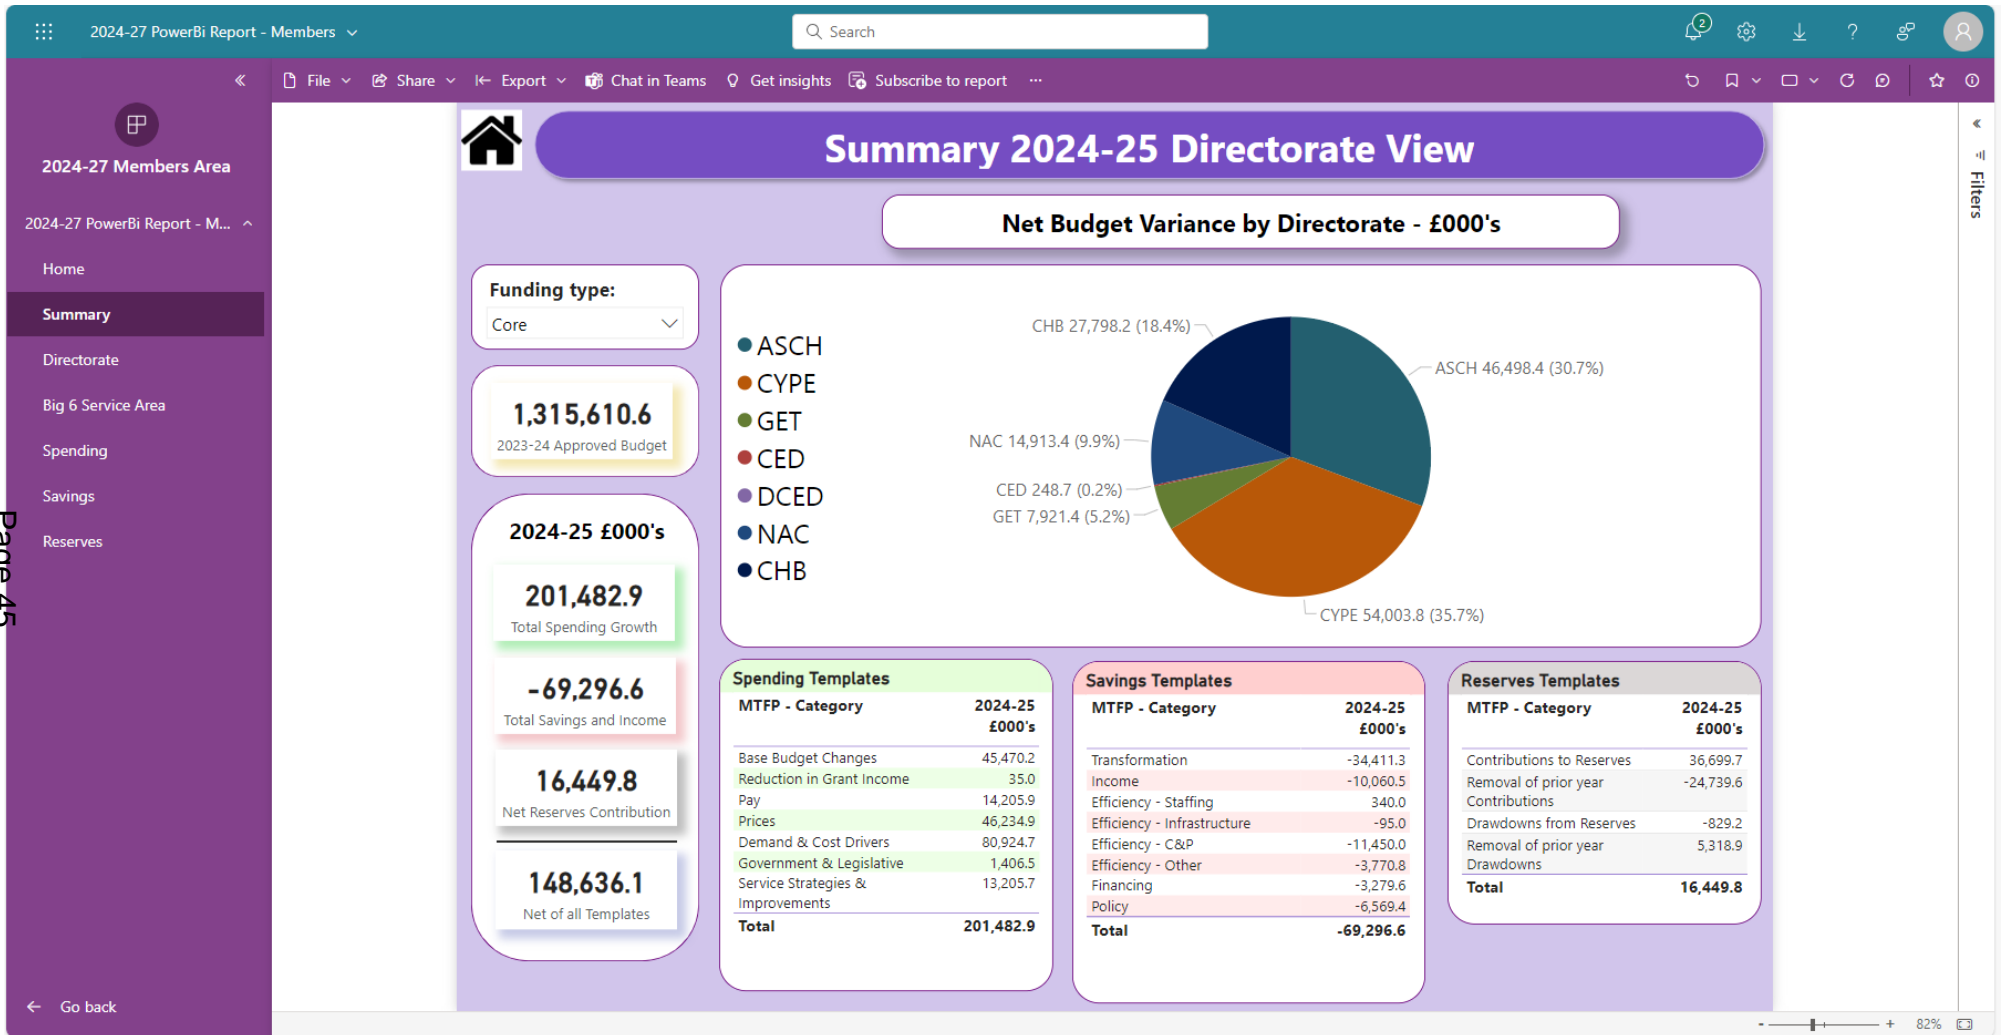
2024-27 PowerBi Report - Members

Search

2

File Share Export Chat in Teams Get insights Subscribe to report ···

2024-27 Members Area

2024-27 PowerBi Report - M...

Home

Summary

Directorate

Big 6 Service Area

Spending

Savings

Reserves

Go back

Page 45

Summary 2024-25 Directorate View

Net Budget Variance by Directorate - £000's

Funding type:

Core

1,315,610.6
2023-24 Approved Budget

2024-25 £000's

201,482.9
Total Spending Growth

-69,296.6
Total Savings and Income

16,449.8
Net Reserves Contribution

148,636.1
Net of all Templates

ASCH
CYPE
GET
CED
DCED
NAC
CHB

CHB 27,798.2 (18.4%)
ASCH 46,498.4 (30.7%)
NAC 14,913.4 (9.9%)
CED 248.7 (0.2%)
GET 7,921.4 (5.2%)
CYPE 54,003.8 (35.7%)

Spending Templates

| MTFP - Category | 2024-25 £000's |
|---|---|
| Base Budget Changes | 45,470.2 |
| Reduction in Grant Income | 35.0 |
| Pay | 14,205.9 |
| Prices | 46,234.9 |
| Demand & Cost Drivers | 80,924.7 |
| Government & Legislative | 1,406.5 |
| Service Strategies & Improvements | 13,205.7 |
| Total | 201,482.9 |

Savings Templates

| MTFP - Category | 2024-25 £000's |
|---|---|
| Transformation | -34,411.3 |
| Income | -10,060.5 |
| Efficiency - Staffing | 340.0 |
| Efficiency - Infrastructure | -95.0 |
| Efficiency - C&P | -11,450.0 |
| Efficiency - Other | -3,770.8 |
| Financing | -3,279.6 |
| Policy | -6,569.4 |
| Total | -69,296.6 |

Reserves Templates

| MTFP - Category | 2024-25 £000's |
|---|---|
| Contributions to Reserves | 36,699.7 |
| Removal of prior year Contributions | -24,739.6 |
| Drawdowns from Reserves | -829.2 |
| Removal of prior year Drawdowns | 5,318.9 |
| Total | 16,449.8 |

Filters

82%